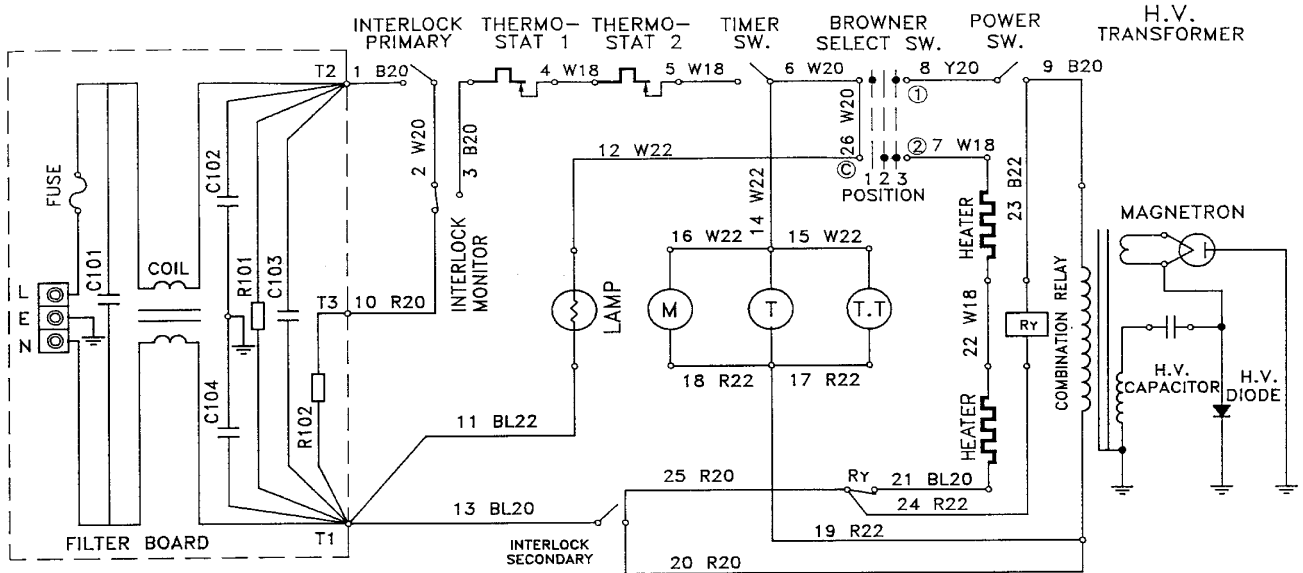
INTERLOCK PRIMARY
THERMO-STAT 1
THERMO-STAT 2
TIMER SW.
BROWNER SELECT SW.
POWER SW.
H.V. TRANSFORMER

T2
1 B20
4 W18
5 W18
6 W20
8 Y20
9 B20
①
26 W20
②
7 W18
©
1 2 3
POSITION
2 W20
3 B20
12 W22
14 W22
23 B22
FUSE
C102
INTERLOCK MONITOR
16 W22
15 W22
HEATER
MAGNETRON
L
E
N
C101
COIL
R101
C103
T3
10 R20
LAMP
M
T
T.T
22 W18
RY
COMBINATION RELAY
H.V. CAPACITOR
H.V. DIODE
18 R22
17 R22
C104
R102
11 BL22
HEATER
25 R20
RY
21 BL20
24 R22
13 BL20
T1
19 R22
FILTER BOARD
INTERLOCK SECONDARY
20 R20